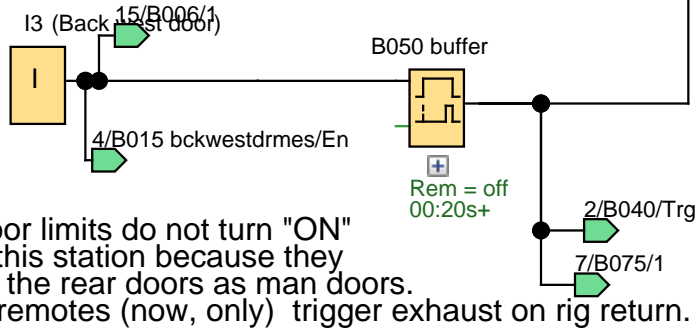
I3 (Back west door)
15/B006/1
I
B050 buffer
4/B015 bckwestdrmes/En
Rem = off
00:20s+
2/B040/Trg
7/B075/1
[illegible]oor limits do not turn "ON"
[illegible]his station because they
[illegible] the rear doors as man doors.
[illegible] remotes (now, only) trigger exhaust on rig return.